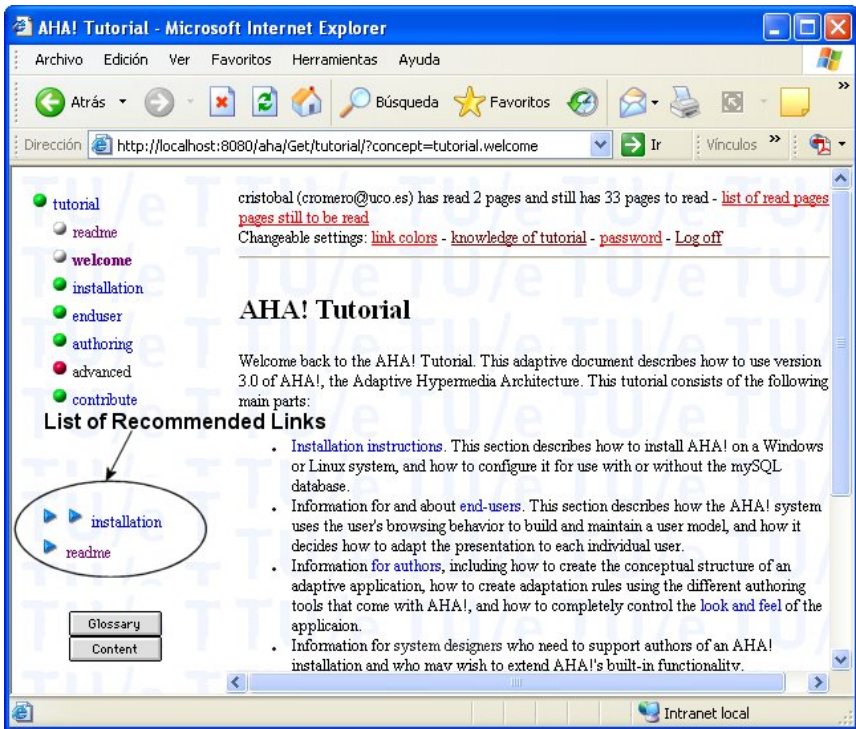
AHA! Tutorial - Microsoft Internet Explorer

Archivo Edición Ver Favoritos Herramientas Ayuda

Atrás Búsqueda Favoritos

Dirección http://localhost:8080/aha/Get/tutorial/?concept=tutorial.welcome Ir Vínculos

tutorial
readme
welcome
installation
enduser
authoring
advanced
contribute

List of Recommended Links

installation
readme

Glossary
Content

cristobal (cromero@uco.es) has read 2 pages and still has 33 pages to read - list of read pages pages still to be read
Changeable settings: link colors - knowledge of tutorial - password - Log off

AHA! Tutorial

Welcome back to the AHA! Tutorial. This adaptive document describes how to use version 3.0 of AHA!, the Adaptive Hypermedia Architecture. This tutorial consists of the following main parts:

- Installation instructions. This section describes how to install AHA! on a Windows or Linux system, and how to configure it for use with or without the mySQL database.
- Information for and about end-users. This section describes how the AHA! system uses the user's browsing behavior to build and maintain a user model, and how it decides how to adapt the presentation to each individual user.
- Information for authors, including how to create the conceptual structure of an adaptive application, how to create adaptation rules using the different authoring tools that come with AHA!, and how to completely control the look and feel of the applicaion.
- Information for system designers who need to support authors of an AHA! installation and who may wish to extend AHA!'s built-in functionality.

Intranet local